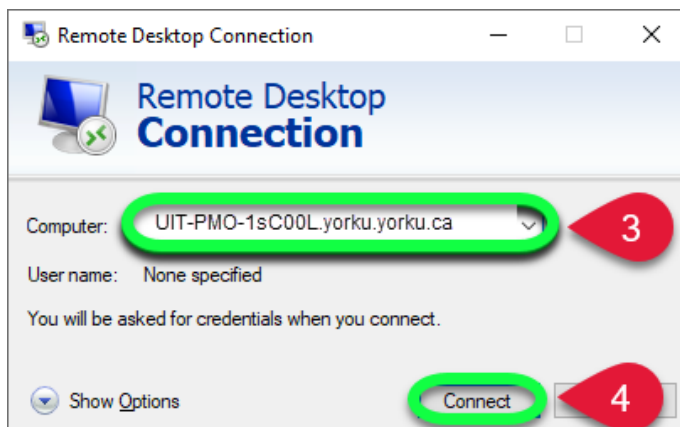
Remote Desktop Connection

Remote Desktop
Connection

Computer: UIT-PMO-1sC00L.yorku.yorku.ca

3

User name: None specified

You will be asked for credentials when you connect.

Show Options

Connect

4